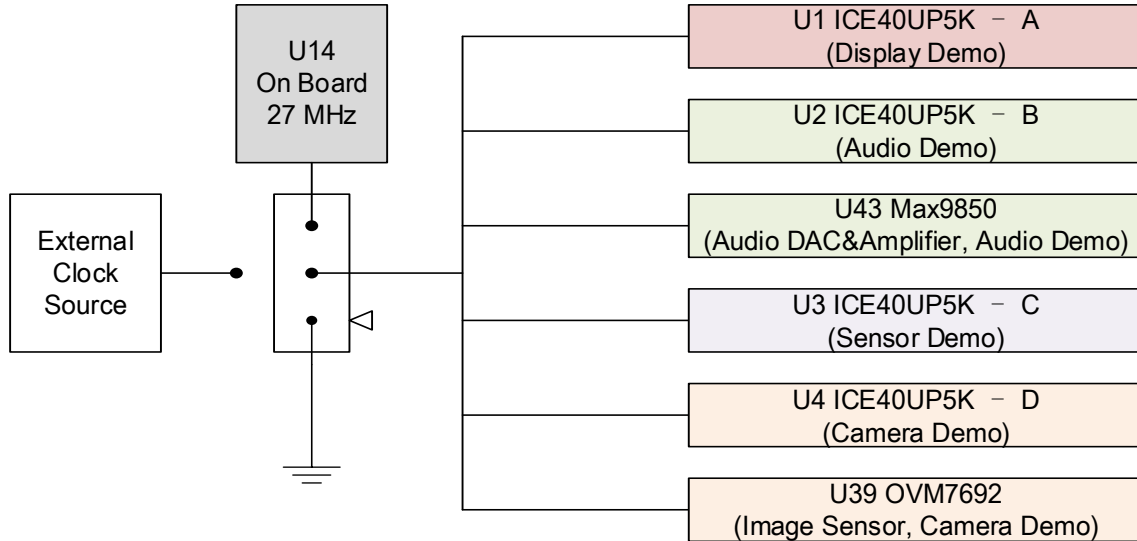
U14
On Board
27 MHz

External
Clock
Source

U1 ICE40UP5K – A
(Display Demo)

U2 ICE40UP5K – B
(Audio Demo)

U43 Max9850
(Audio DAC&Amplifier, Audio Demo)

U3 ICE40UP5K – C
(Sensor Demo)

U4 ICE40UP5K – D
(Camera Demo)

U39 OVM7692
(Image Sensor, Camera Demo)